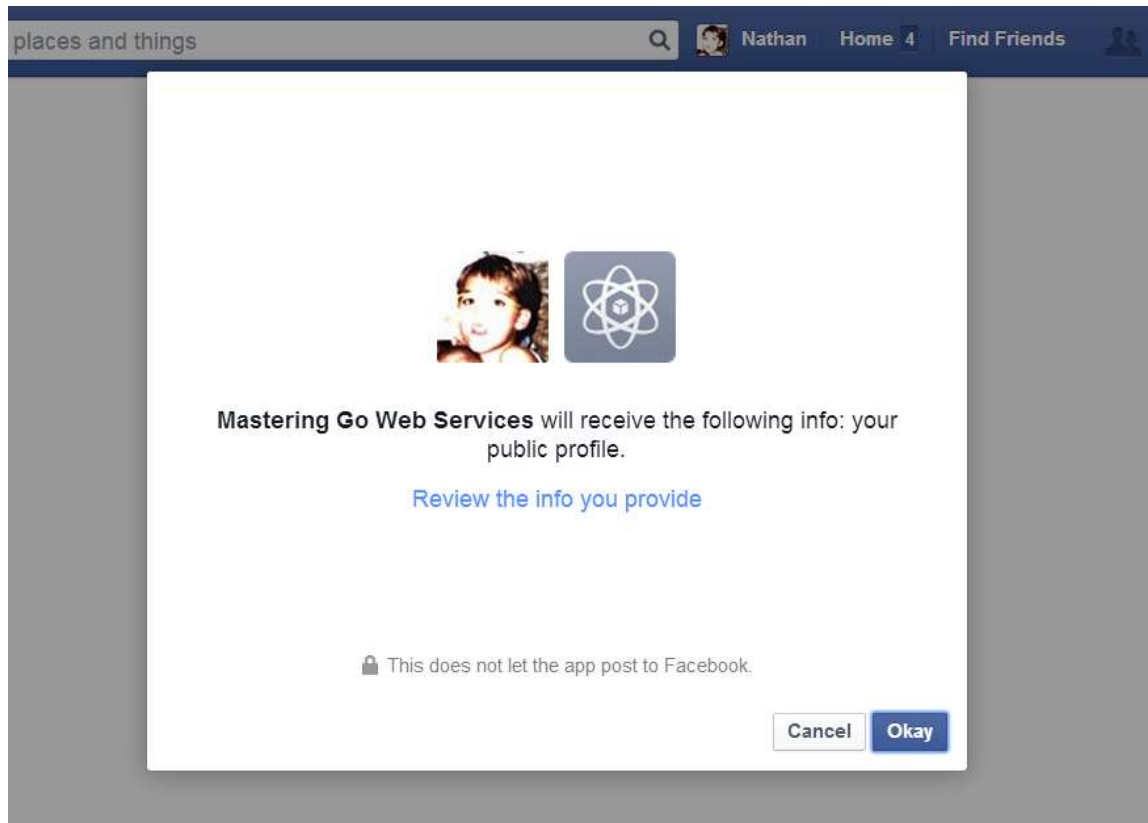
places and things

Nathan Home 4 Find Friends

**Mastering Go Web Services** will receive the following info: your public profile.

Review the info you provide

This does not let the app post to Facebook.

Cancel Okay